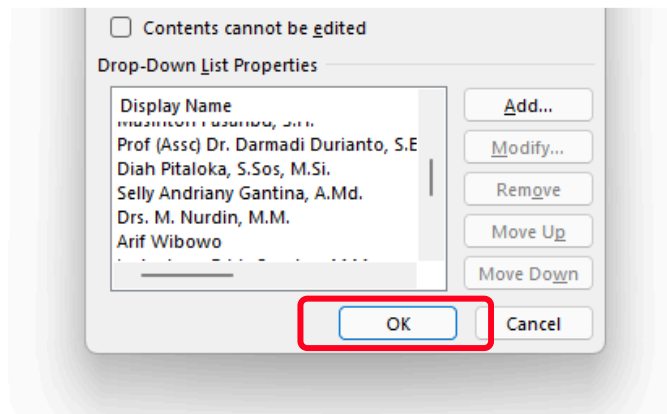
Contents cannot be edited

Drop-Down List Properties

Display Name
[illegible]
Prof (Assc) Dr. Darmadi Durianto, S.E
Diah Pitaloka, S.Sos, M.Si.
Selly Andriany Gantina, A.Md.
Drs. M. Nurdin, M.M.
Arif Wibowo
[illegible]

Add...
Modify...
Remove
Move Up
Move Down

OK
Cancel